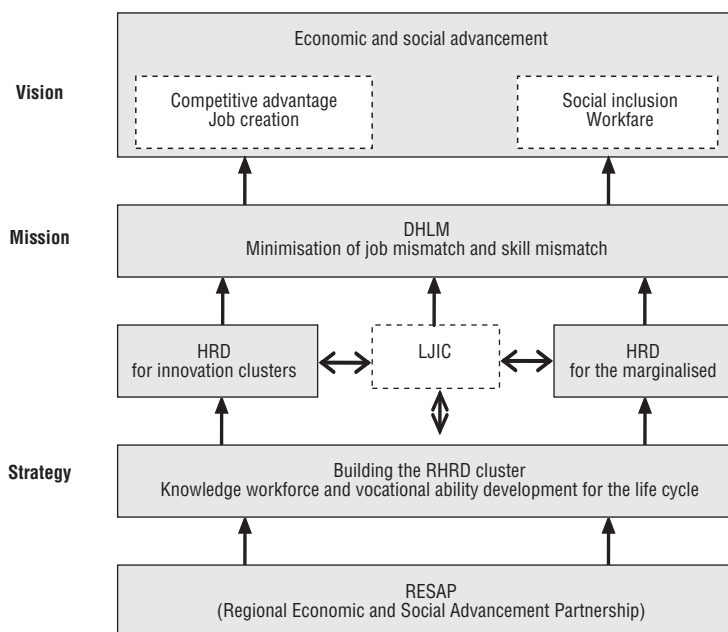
Vision

Economic and social advancement

Competitive advantage
Job creation

Social inclusion
Workfare

Mission

DHLM
Minimisation of job mismatch and skill mismatch

HRD
for innovation clusters

LJIC

HRD
for the marginalised

Strategy

Building the RHRD cluster
Knowledge workforce and vocational ability development for the life cycle

RESAP
(Regional Economic and Social Advancement Partnership)